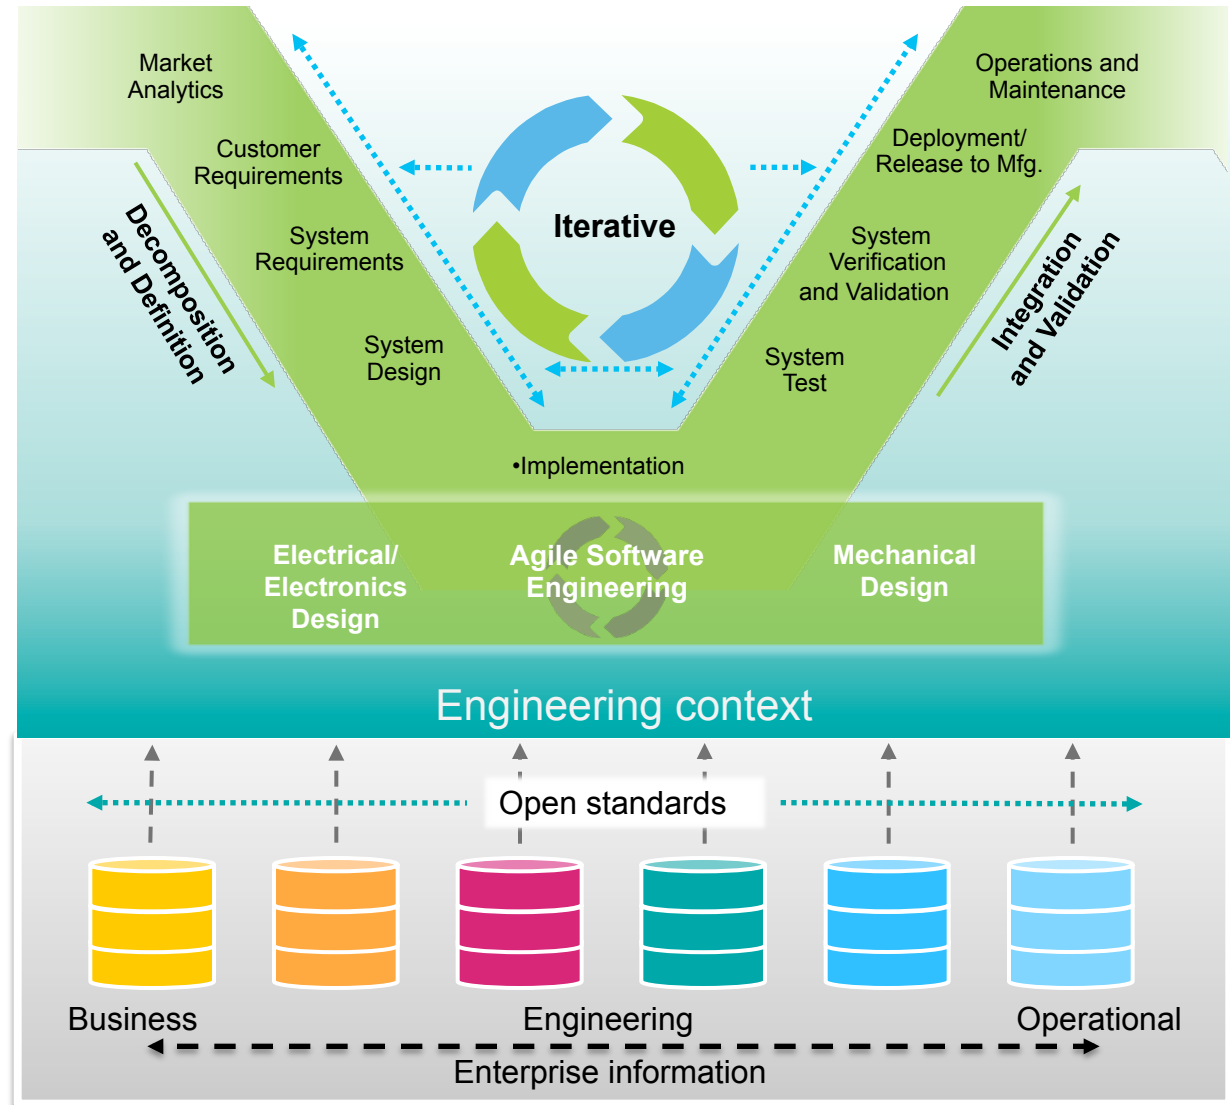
Market Analytics

Customer Requirements

System Requirements

System Design

Decomposition and Definition

Iterative

Operations and Maintenance

Deployment/ Release to Mfg.

System Verification and Validation

System Test

Integration and Validation

•Implementation

Electrical/ Electronics Design

Agile Software Engineering

Mechanical Design

Engineering context

Open standards

Business

Engineering

Operational

Enterprise information